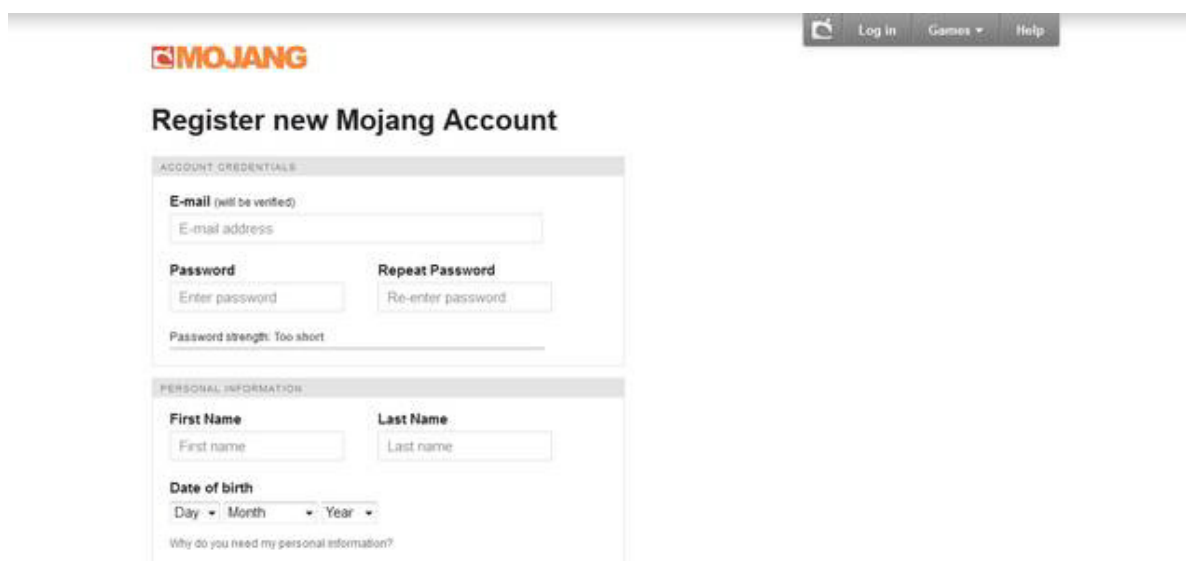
Log in Games ▾ Help

MOJANG

Register new Mojang Account

ACCOUNT CREDENTIALS

E-mail (will be verified)

E-mail address

Password

Enter password

Repeat Password

Re-enter password

Password strength: Too short

PERSONAL INFORMATION

First Name

First name

Last Name

Last name

Date of birth

Day ▾ Month ▾ Year ▾

Why do you need my personal information?